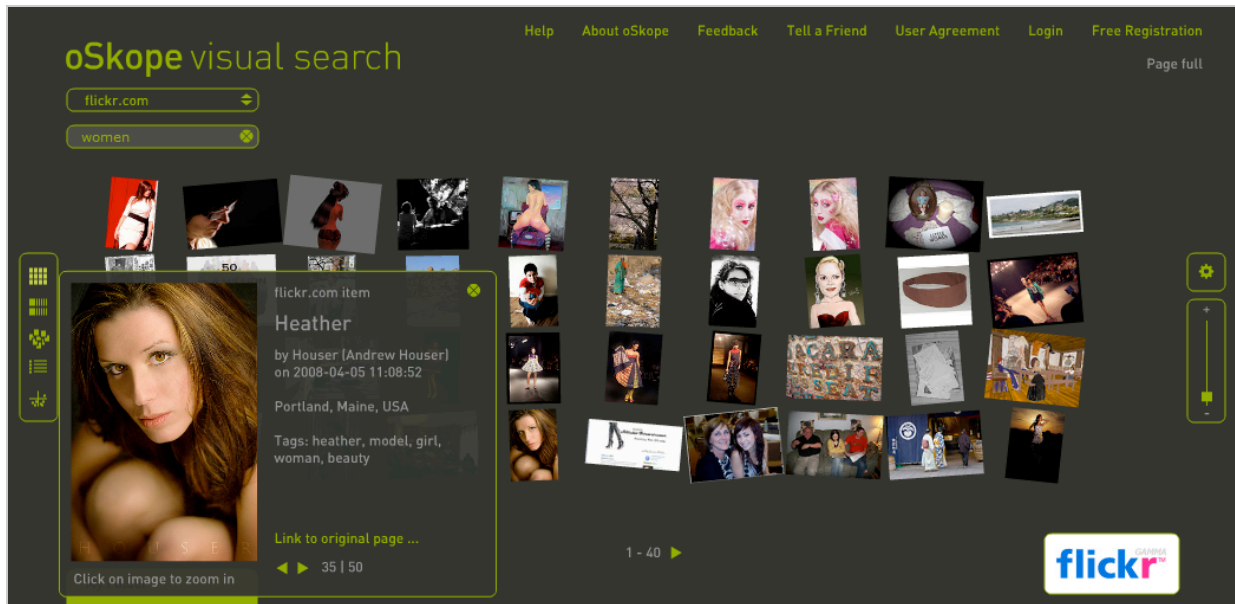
oSkope visual search

Help About oSkope Feedback Tell a Friend User Agreement Login Free Registration

Page full

flickr.com

women

flickr.com item

Heather

by Houser (Andrew Houser) on 2008-04-05 11:08:52

Portland, Maine, USA

Tags: heather, model, girl, woman, beauty

Link to original page ...

35 | 50

HOUSER

Click on image to zoom in

1 - 40

flickr GAMMA